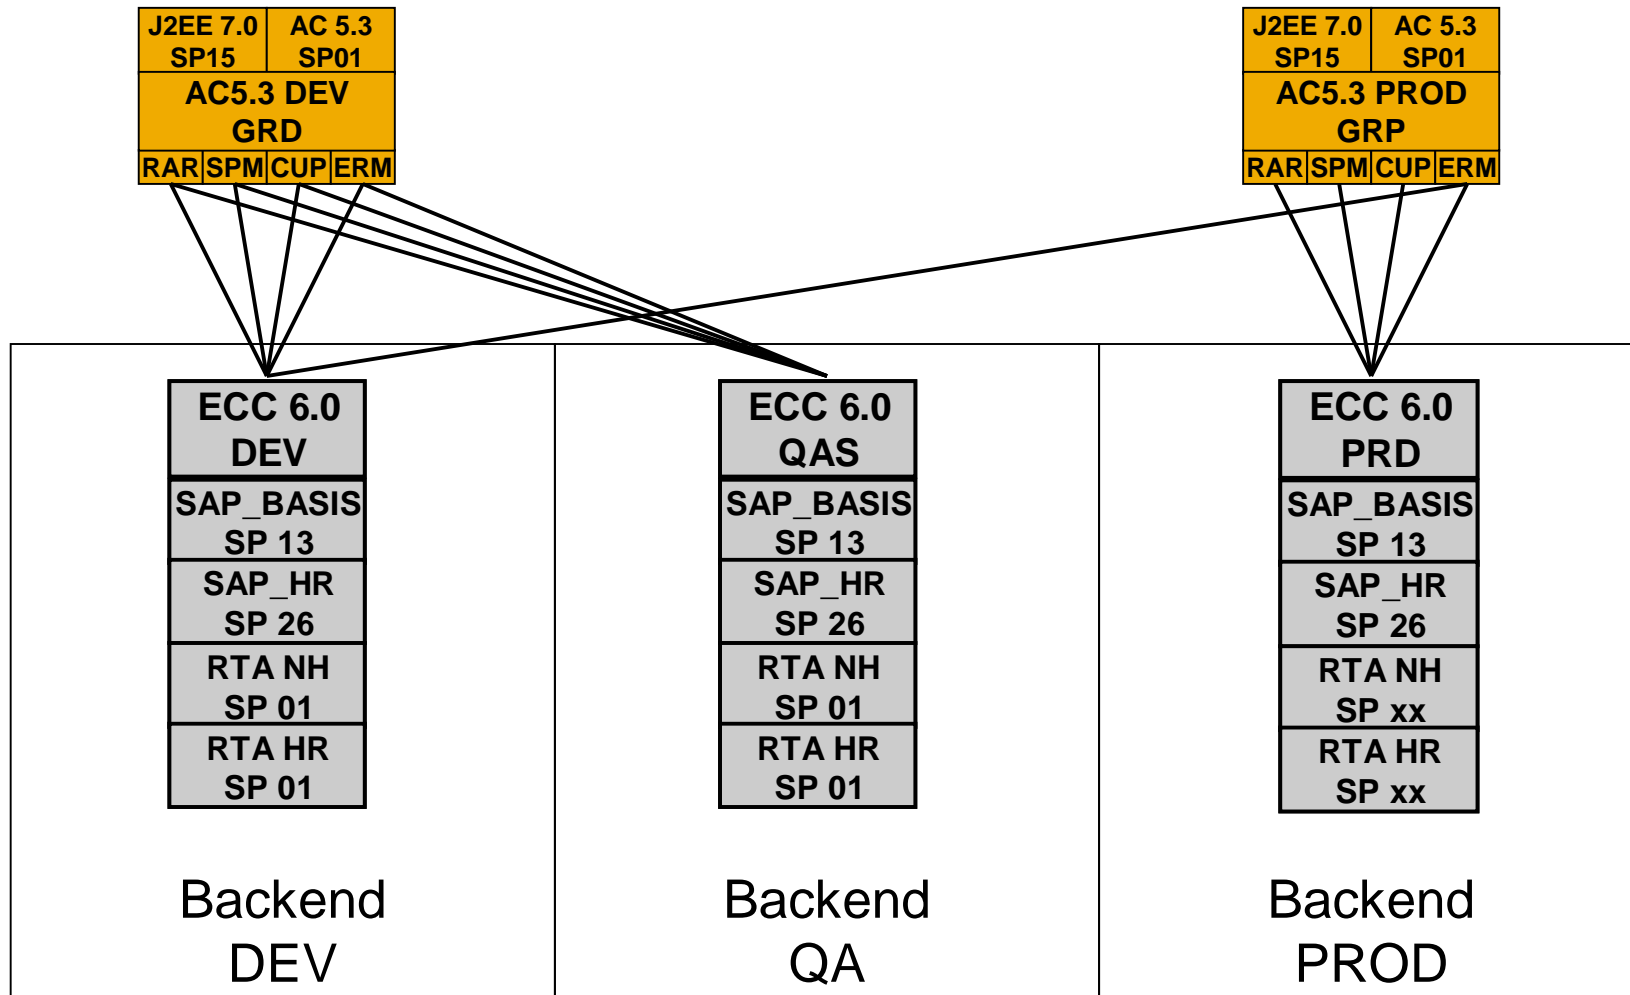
J2EE 7.0 SP15
AC 5.3 SP01
AC5.3 DEV GRD
RAR SPM CUP ERM

J2EE 7.0 SP15
AC 5.3 SP01
AC5.3 PROD GRP
RAR SPM CUP ERM

ECC 6.0 DEV
SAP_BASIS SP 13
SAP_HR SP 26
RTA NH SP 01
RTA HR SP 01

Backend DEV

ECC 6.0 QAS
SAP_BASIS SP 13
SAP_HR SP 26
RTA NH SP 01
RTA HR SP 01

Backend QA

ECC 6.0 PRD
SAP_BASIS SP 13
SAP_HR SP 26
RTA NH SP xx
RTA HR SP xx

Backend PROD